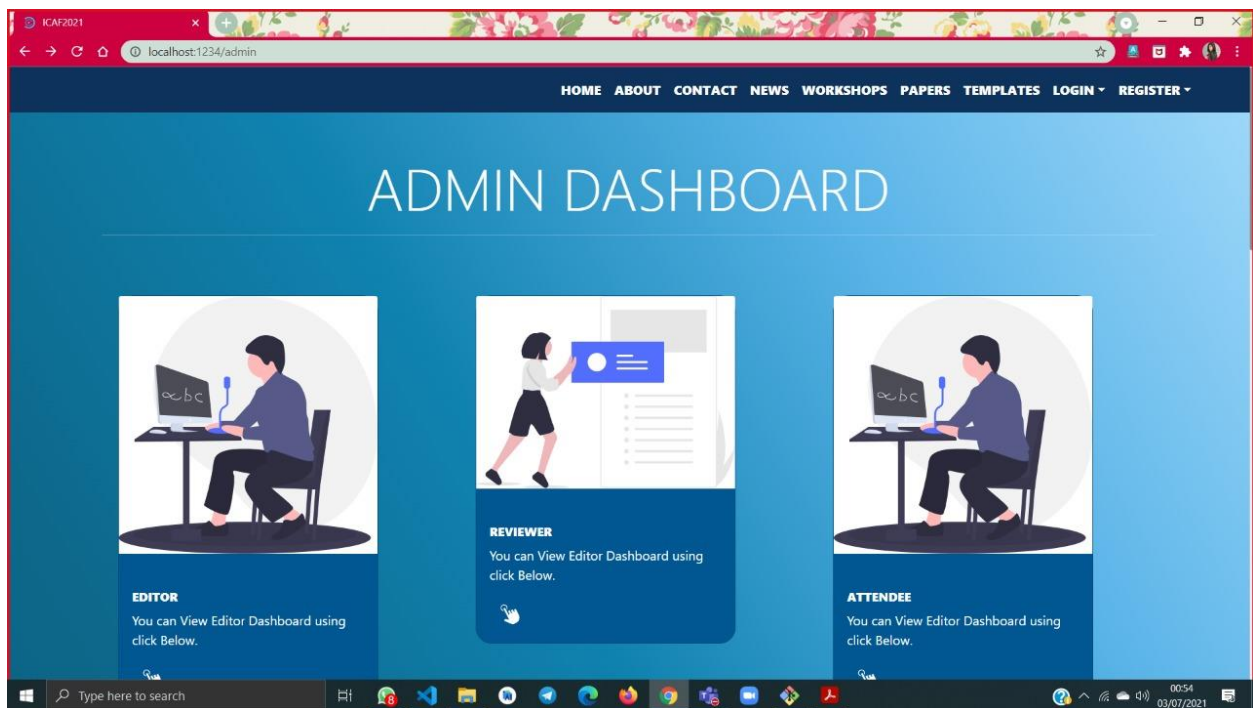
ICAF2021

localhost:1234/admin

HOME ABOUT CONTACT NEWS WORKSHOPS PAPERS TEMPLATES LOGIN REGISTER

ADMIN DASHBOARD

abc

EDITOR
You can View Editor Dashboard using click Below.

REVIEWER
You can View Editor Dashboard using click Below.

abc

ATTENDEE
You can View Editor Dashboard using click Below.

Type here to search

00:54
03/07/2021